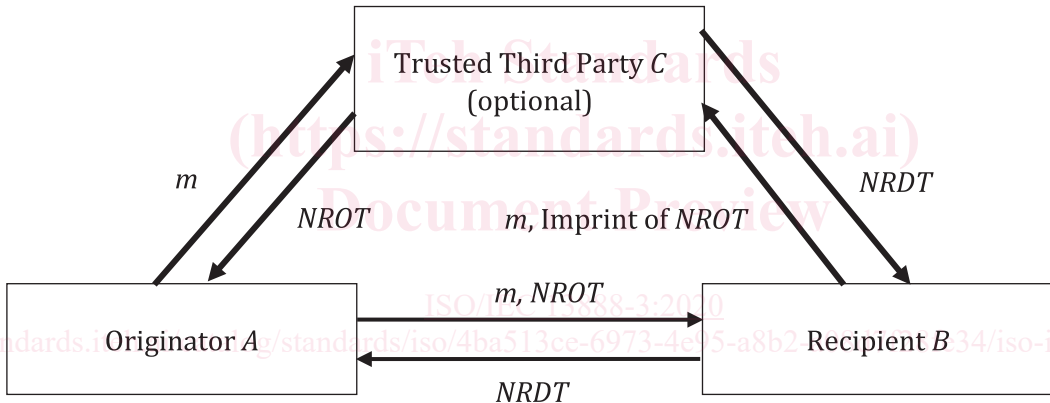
iTeh Standards
(https://standards.iteh.ai)
Document Preview

Trusted Third Party $C$
(optional)

$m$

$NROT$

$m$, Imprint of $NROT$

$NRDT$

$m$, $NROT$

ISO/IEC 13888-3:2020

Originator $A$

Recipient $B$

$NRDT$

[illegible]ndards.i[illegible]g/standards/iso/4ba513ce-6973-4e95-a8b2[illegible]34/iso-i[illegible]